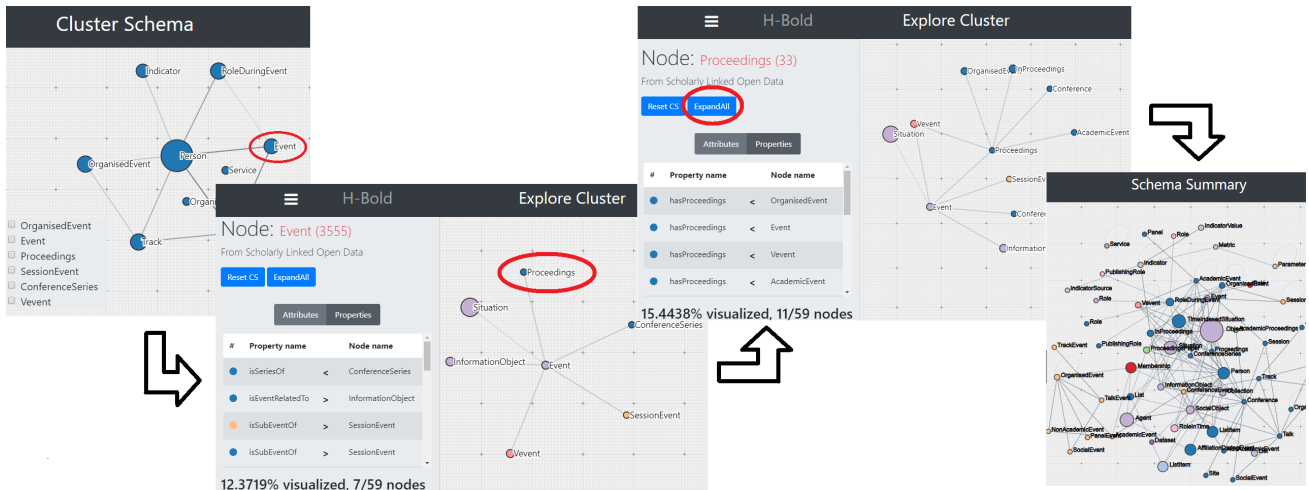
Cluster Schema

Indicator
RoleDuringEvent
OrganisedEvent
Person
Event
Service
Organ
Track

OrganisedEvent
Event
Proceedings
SessionEvent
ConferenceSeries
Vevent

H-Bold
Explore Cluster

Node: Event (3555)
From Scholarly Linked Open Data
Reset CS
ExpandAll
Attributes
Properties

| # | Property name | | Node name |
|---|---|---|---|
| | isSeriesOf | < | ConferenceSeries |
| | isEventRelatedTo | > | InformationObject |
| | isSubEventOf | > | SessionEvent |
| | isSubEventOf | > | SessionEvent |

12.3719% visualized, 7/59 nodes

Proceedings
Situation
ConferenceSeries
InformationObject
Event
SessionEvent
Vevent

H-Bold
Explore Cluster

Node: Proceedings (33)
From Scholarly Linked Open Data
Reset CS
ExpandAll
Attributes
Properties

| # | Property name | | Node name |
|---|---|---|---|
| | hasProceedings | < | OrganisedEvent |
| | hasProceedings | < | Event |
| | hasProceedings | < | Vevent |
| | hasProceedings | < | AcademicEvent |

15.4438% visualized, 11/59 nodes

OrganisedEvent
InProceedings
Conference
Vevent
Situation
AcademicEvent
Proceedings
SessionEvent
Event
Conference
Information

Schema Summary

IndicatorValue
Panel
Role
Service
Metric
Parameter
PublishingRole
Indicator
AcademicEvent
IndicatorSource
Role
OrganisedEvent
Vevent
RoleDuringEvent
Session
Role
TimeIndexedSituation
InProceedings
AcademicProceedings
Proceedings
Situation
Session
ConferenceSeries
TrackEvent
PublishingRole
Membership
Person
OrganisedEvent
Track
InformationObject
TalkEvent
List
Agent
SocialObject
Conference
RoleInTime
ListItem
NonAcademicEvent
PanelEvent
AcademicEvent
Dataset
Talk
SocialEvent
AffiliationDuringEvent
ListItem
Site
SocialEvent